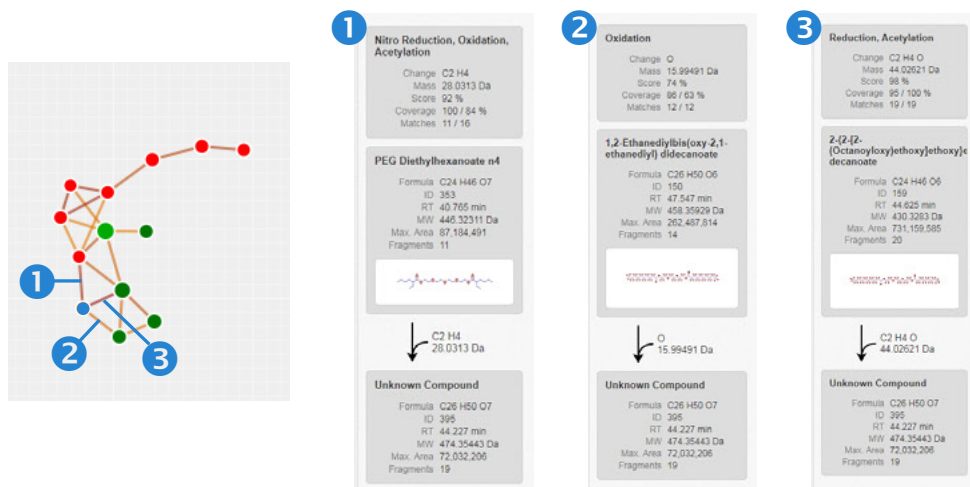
1

2

3

1

Nitro Reduction, Oxidation, Acetylation

Change C2 H4
Mass 28.0313 Da
Score 92 %
Coverage 100 / 84 %
Matches 11 / 16

PEG Diethylhexanoate n4

Formula C24 H46 O7
ID 353
RT 40.765 min
MW 446.32311 Da
Max. Area 87,184,491
Fragments 11

C2 H4
28.0313 Da

Unknown Compound

Formula C26 H50 O7
ID 395
RT 44.227 min
MW 474.35443 Da
Max. Area 72,032,206
Fragments 19

2

Oxidation

Change O
Mass 15.99491 Da
Score 74 %
Coverage 86 / 63 %
Matches 12 / 12

1,2-Ethanediylbis(oxy-2,1-ethanediyl) didecanoate

Formula C26 H50 O6
ID 150
RT 47.547 min
MW 458.35929 Da
Max. Area 262,487,814
Fragments 14

O
15.99491 Da

Unknown Compound

Formula C26 H50 O7
ID 395
RT 44.227 min
MW 474.35443 Da
Max. Area 72,032,206
Fragments 19

3

Reduction, Acetylation

Change C2 H4 O
Mass 44.02621 Da
Score 98 %
Coverage 95 / 100 %
Matches 19 / 19

2-{2-[2-(Octanoyloxy)ethoxy]ethoxy}ethyl decanoate

Formula C24 H46 O6
ID 159
RT 44.625 min
MW 430.3283 Da
Max. Area 731,159,585
Fragments 20

C2 H4 O
44.02621 Da

Unknown Compound

Formula C26 H50 O7
ID 395
RT 44.227 min
MW 474.35443 Da
Max. Area 72,032,206
Fragments 19